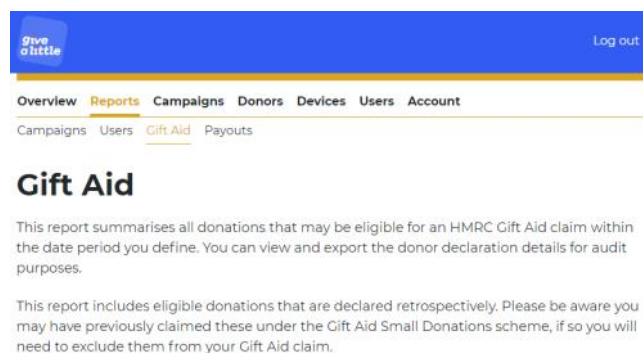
give a little

Log out

Overview Reports Campaigns Donors Devices Users Account

Campaigns Users Gift Aid Payouts

# Gift Aid

This report summarises all donations that may be eligible for an HMRC Gift Aid claim within the date period you define. You can view and export the donor declaration details for audit purposes.

This report includes eligible donations that are declared retrospectively. Please be aware you may have previously claimed these under the Gift Aid Small Donations scheme, if so you will need to exclude them from your Gift Aid claim.